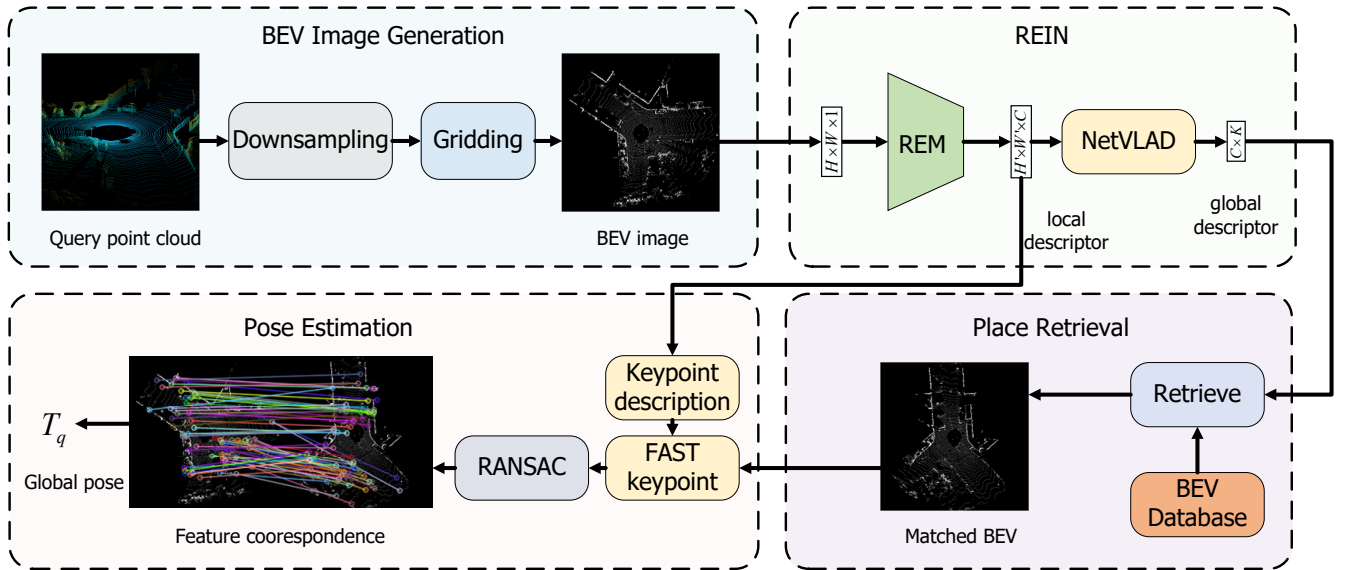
BEV Image Generation

Downsampling

Gridding

Query point cloud

BEV image

REIN

$H \times W \times 1$

REM

$H' \times W' \times C$

NetVLAD

$C \times K$

local descriptor

global descriptor

Pose Estimation

$T_q$

Global pose

Feature coorespondence

RANSAC

Keypoint description

FAST keypoint

Place Retrieval

Retrieve

Matched BEV

BEV Database